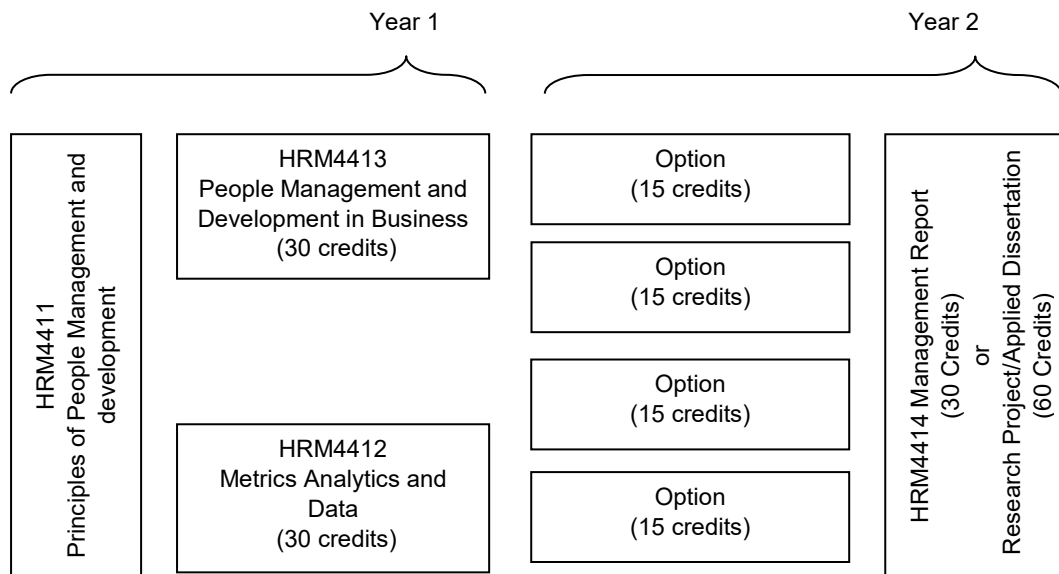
Year 1

Year 2

HRM4411
Principles of People Management and development

HRM4413
People Management and Development in Business
(30 credits)

HRM4412
Metrics Analytics and Data
(30 credits)

Option
(15 credits)

Option
(15 credits)

Option
(15 credits)

Option
(15 credits)

HRM4414 Management Report
(30 Credits)
or
Research Project/Applied Dissertation
(60 Credits)